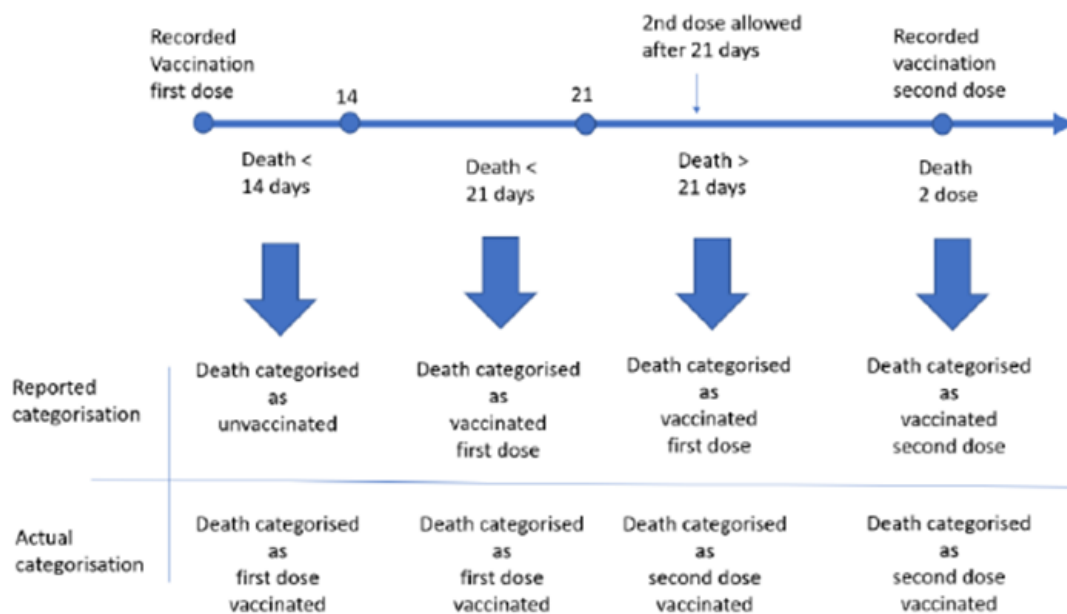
Recorded Vaccination first dose

14

21

2nd dose allowed after 21 days

Recorded vaccination second dose

Death < 14 days

Death < 21 days

Death > 21 days

Death 2 dose

| | | | | |
|---|---|---|---|---|
| Reported categorisation | Death categorised as unvaccinated | Death categorised as vaccinated first dose | Death categorised as vaccinated first dose | Death categorised as vaccinated second dose |
| Actual categorisation | Death categorised as first dose vaccinated | Death categorised as first dose vaccinated | Death categorised as second dose vaccinated | Death categorised as second dose vaccinated |